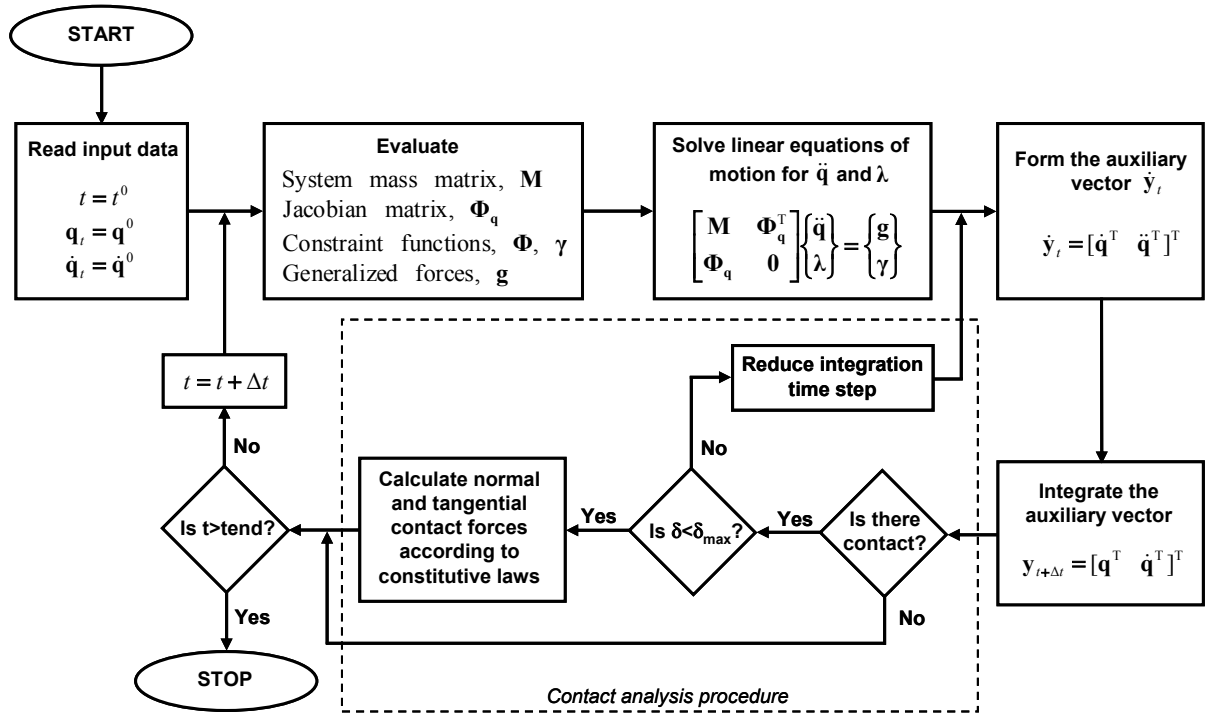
START

Read input data

$t = t^0$
$\mathbf{q}_t = \mathbf{q}^0$
$\dot{\mathbf{q}}_t = \dot{\mathbf{q}}^0$

Evaluate

System mass matrix, $\mathbf{M}$
Jacobian matrix, $\mathbf{\Phi_q}$
Constraint functions, $\mathbf{\Phi}$, $\boldsymbol{\gamma}$
Generalized forces, $\mathbf{g}$

Solve linear equations of motion for $\ddot{\mathbf{q}}$ and $\boldsymbol{\lambda}$

$\begin{bmatrix} \mathbf{M} & \mathbf{\Phi_q}^T \\ \mathbf{\Phi_q} & \mathbf{0} \end{bmatrix} \begin{Bmatrix} \ddot{\mathbf{q}} \\ \boldsymbol{\lambda} \end{Bmatrix} = \begin{Bmatrix} \mathbf{g} \\ \boldsymbol{\gamma} \end{Bmatrix}$

Form the auxiliary vector $\dot{\mathbf{y}}_t$

$\dot{\mathbf{y}}_t = [\dot{\mathbf{q}}^T \quad \ddot{\mathbf{q}}^T]^T$

$t = t + \Delta t$

Reduce integration time step

No

No

Calculate normal and tangential contact forces according to constitutive laws

Yes

Is $\delta<\delta_{max}$?

Yes

Is there contact?

Integrate the auxiliary vector

$\mathbf{y}_{t+\Delta t} = [\mathbf{q}^T \quad \dot{\mathbf{q}}^T]^T$

Is t>tend?

Yes

No

STOP

Contact analysis procedure